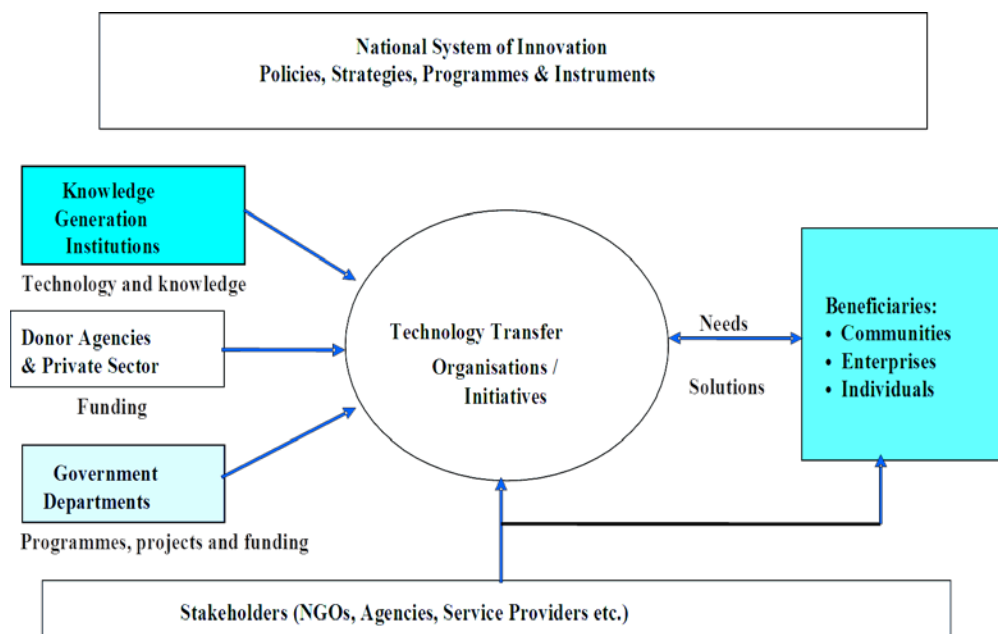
National System of Innovation
Policies, Strategies, Programmes & Instruments

Knowledge Generation Institutions

Technology and knowledge

Donor Agencies & Private Sector

Funding

Government Departments

Programmes, projects and funding

Technology Transfer Organisations / Initiatives

Needs

Solutions

Beneficiaries:
• Communities
• Enterprises
• Individuals

Stakeholders (NGOs, Agencies, Service Providers etc.)